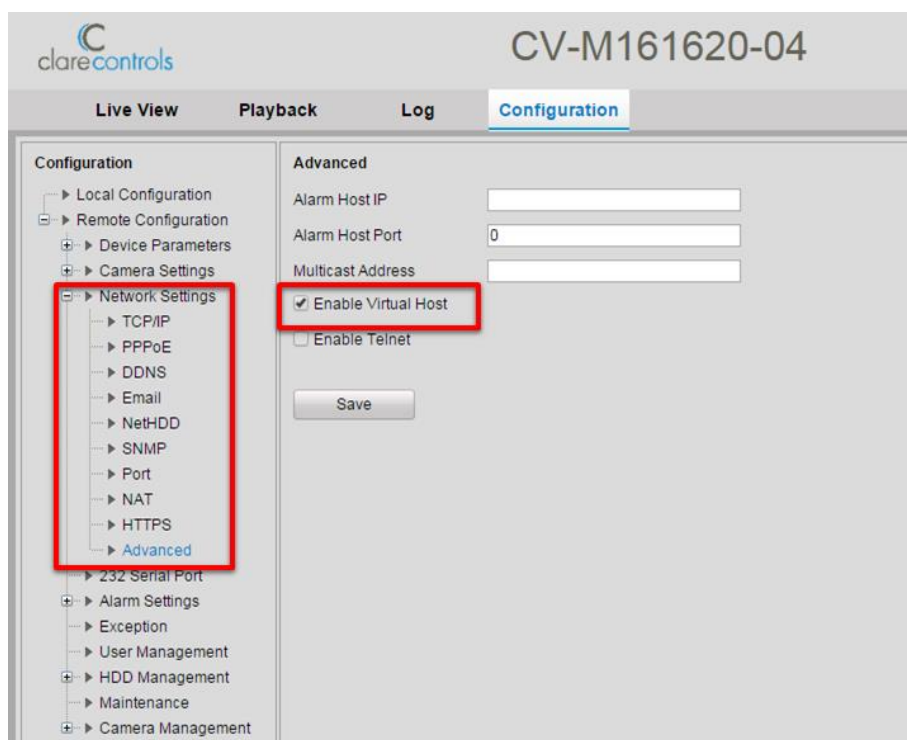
clarecontrols

CV-M161620-04

Live View
Playback
Log
Configuration

Configuration
Local Configuration
Remote Configuration
Device Parameters
Camera Settings
Network Settings
TCP/IP
PPPoE
DDNS
Email
NetHDD
SNMP
Port
NAT
HTTPS
Advanced
232 Serial Port
Alarm Settings
Exception
User Management
HDD Management
Maintenance
Camera Management

Advanced

Alarm Host IP
Alarm Host Port 0
Multicast Address
Enable Virtual Host
Enable Telnet

Save